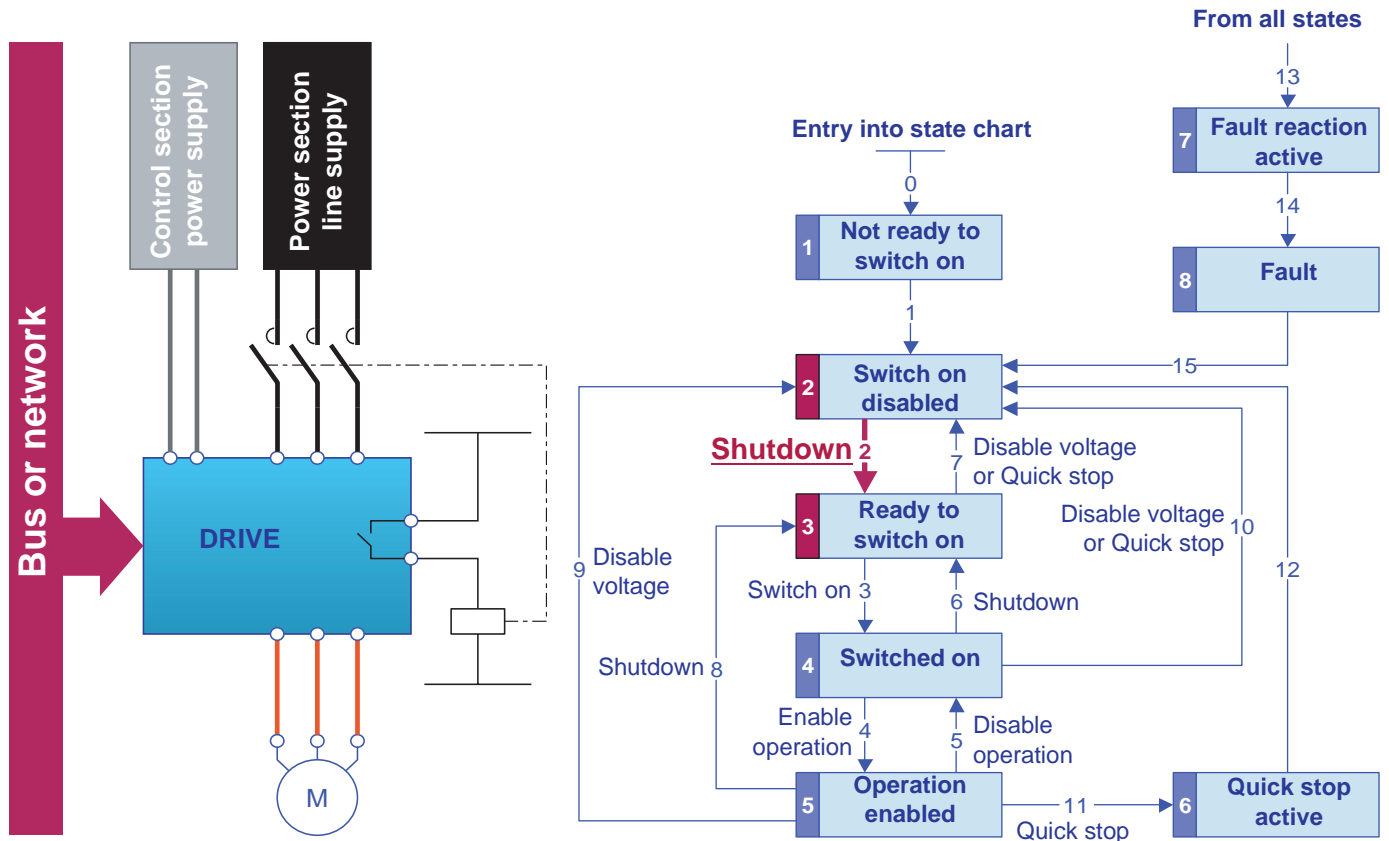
Bus or network

Control section power supply

Power section line supply

DRIVE

M

From all states

13

7 Fault reaction active

14

8 Fault

Entry into state chart

0

1 Not ready to switch on

1

2 Switch on disabled

15

Shutdown 2

7 Disable voltage or Quick stop

3 Ready to switch on

Disable voltage or Quick stop 10

9 Disable voltage

Switch on 3

6 Shutdown

12

4 Switched on

Shutdown 8

Enable operation 4

5 Disable operation

5 Operation enabled

11

Quick stop

6 Quick stop active